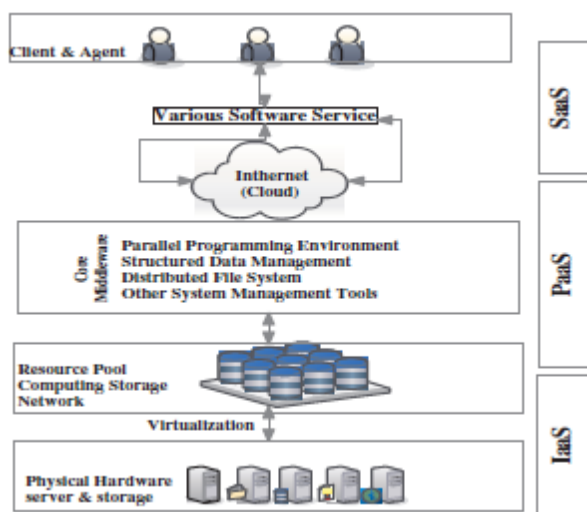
Client & Agent

Various Software Service

Inthernet (Cloud)

Core Middleware

Parallel Programming Environment
Structured Data Management
Distributed File System
Other System Management Tools

Resource Pool
Computing Storage
Network

Virtualization

Physical Hardware
server & storage

SaaS

PaaS

IaaS